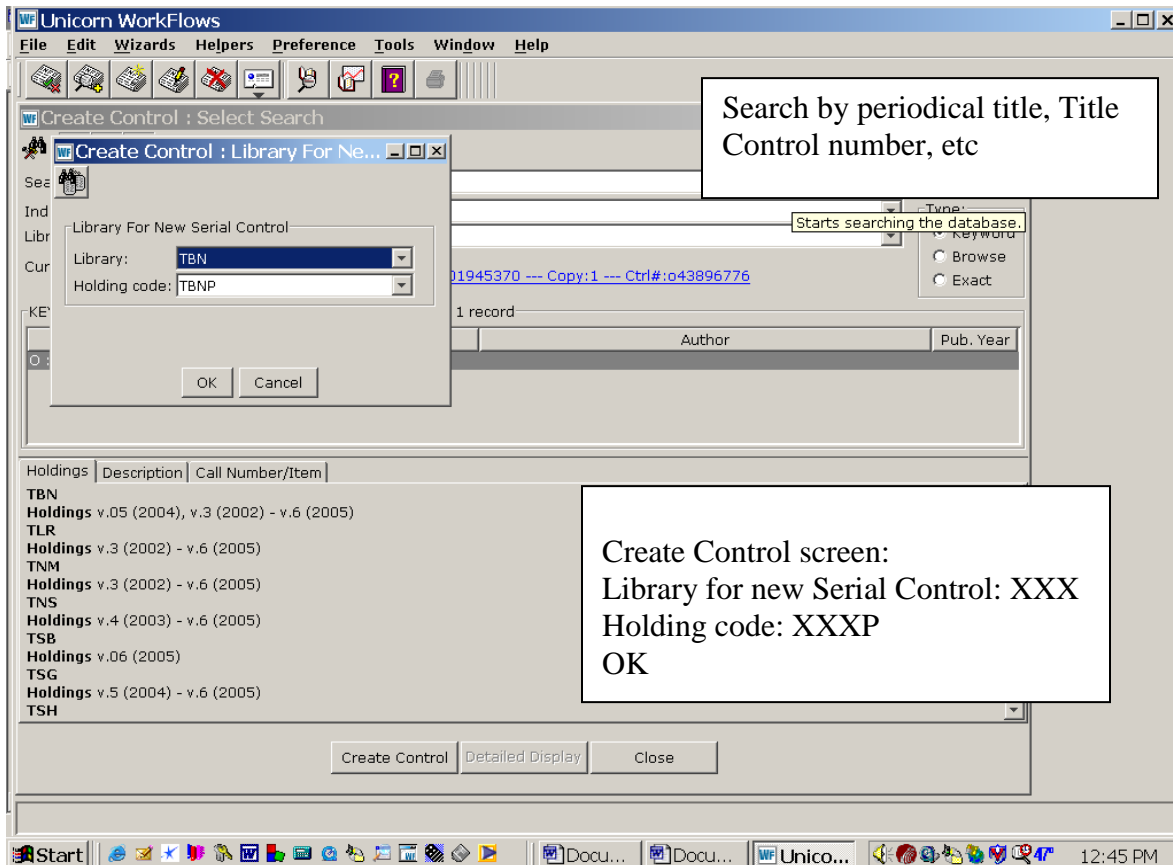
Unicorn WorkFlows

File Edit Wizards Helpers Preference Tools Window Help

Create Control : Select Search

Search by periodical title, Title Control number, etc

Create Control : Library For Ne...

Sea

Ind

Libr

Cur

Library For New Serial Control

Library: TBN

Holding code: TBNP

OK Cancel

Starts searching the database.

Type:

Keyword

Browse

Exact

01945370 --- Copy:1 --- Ctrl#:o43896776

KE

1 record

Author

Pub. Year

Holdings | Description | Call Number/Item

TBN
Holdings v.05 (2004), v.3 (2002) - v.6 (2005)
TLR
Holdings v.3 (2002) - v.6 (2005)
TNM
Holdings v.3 (2002) - v.6 (2005)
TNS
Holdings v.4 (2003) - v.6 (2005)
TSB
Holdings v.06 (2005)
TSG
Holdings v.5 (2004) - v.6 (2005)
TSH

Create Control screen:
Library for new Serial Control: XXX
Holding code: XXXP
OK

Create Control | Detailed Display | Close

Start | Docu... | Docu... | Unico... | 47° | 12:45 PM